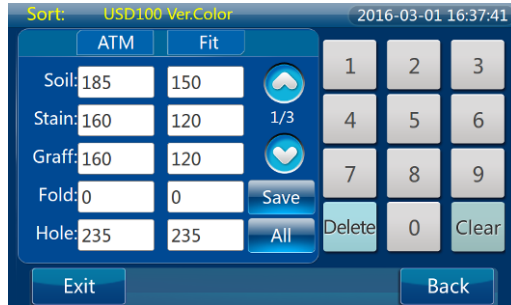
Sort: USD100 Ver.Color 2016-03-01 16:37:41

| | ATM | Fit |
|---|---|---|
| Soil: | 185 | 150 |
| Stain: | 160 | 120 |
| Graff: | 160 | 120 |
| Fold: | 0 | 0 |
| Hole: | 235 | 235 |

1/3

Save

All

1 2 3
4 5 6
7 8 9
Delete 0 Clear

Exit

Back